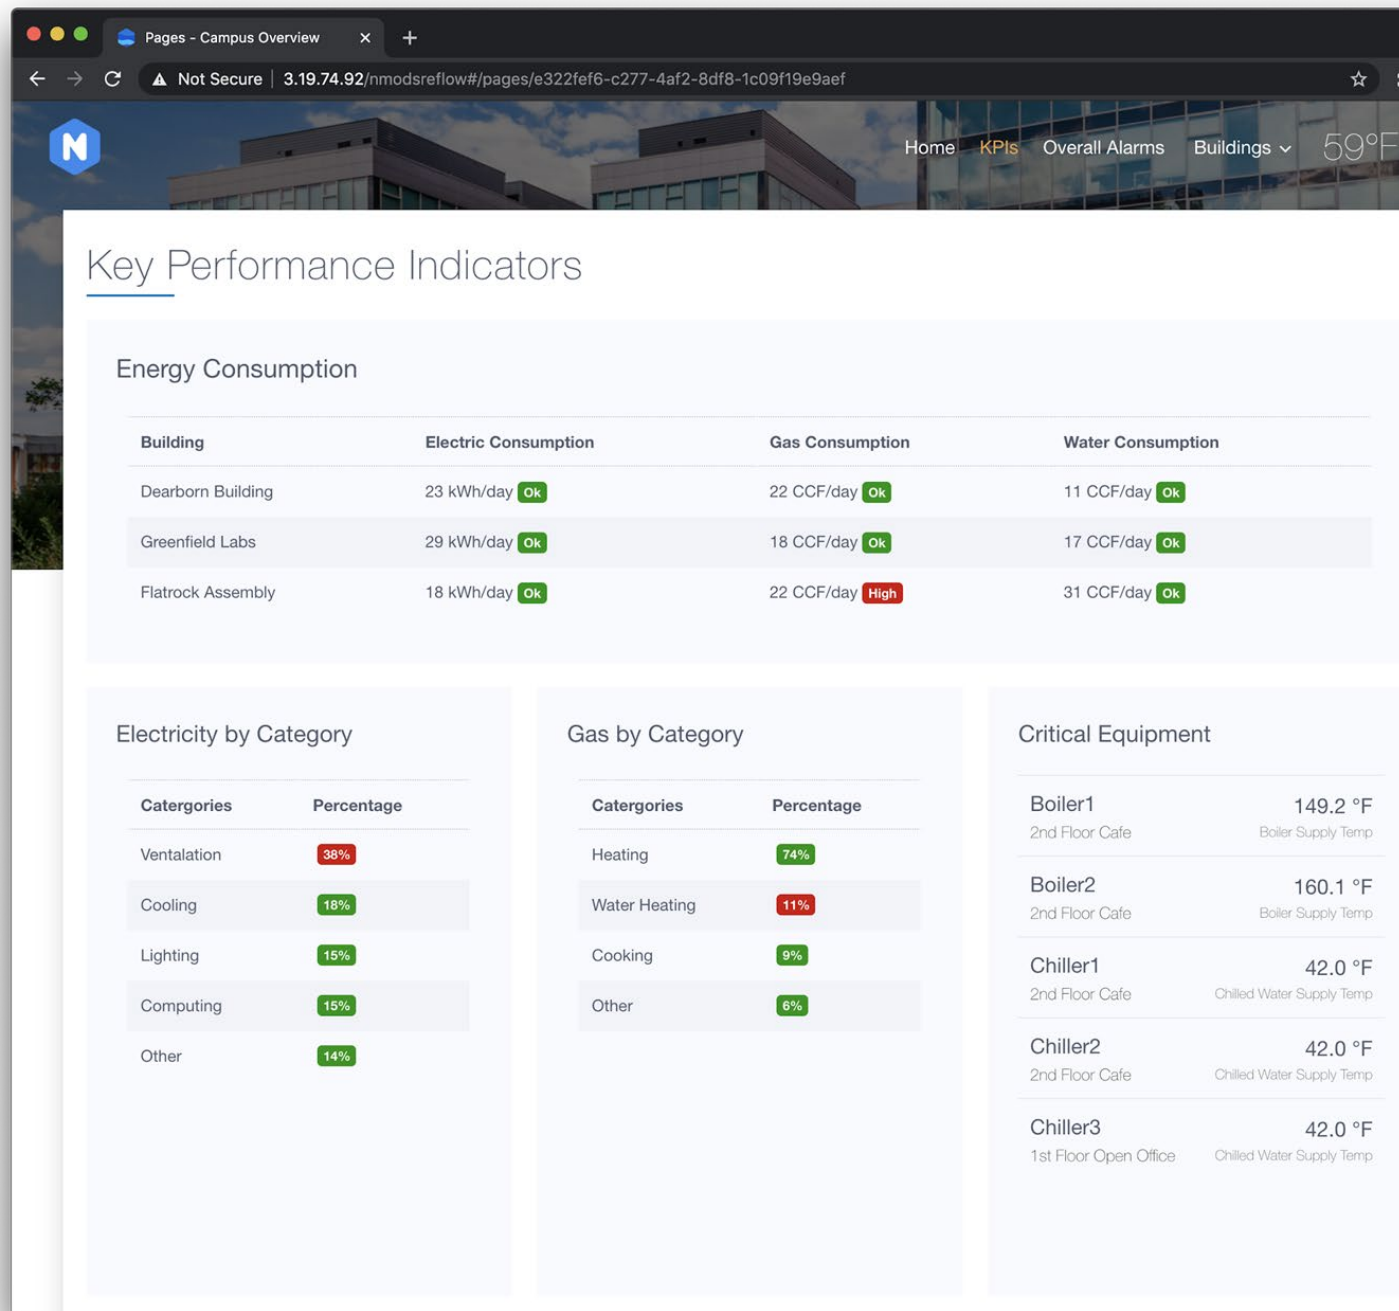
Pages - Campus Overview ×
+
Not Secure | 3.19.74.92/nmodsreflow#/pages/e322fef6-c277-4af2-8df8-1c09f19e9aef

N
Home KPIs Overall Alarms Buildings 59°F

Key Performance Indicators

Energy Consumption

| Building | Electric Consumption | Gas Consumption | Water Consumption |
|---|---|---|---|
| Dearborn Building | 23 kWh/day Ok | 22 CCF/day Ok | 11 CCF/day Ok |
| Greenfield Labs | 29 kWh/day Ok | 18 CCF/day Ok | 17 CCF/day Ok |
| Flatrock Assembly | 18 kWh/day Ok | 22 CCF/day High | 31 CCF/day Ok |

Electricity by Category

| Catergories | Percentage |
|---|---|
| Ventalation | 38% |
| Cooling | 18% |
| Lighting | 15% |
| Computing | 15% |
| Other | 14% |

Gas by Category

| Catergories | Percentage |
|---|---|
| Heating | 74% |
| Water Heating | 11% |
| Cooking | 9% |
| Other | 6% |

Critical Equipment

Boiler1 149.2 °F
2nd Floor Cafe Boiler Supply Temp

Boiler2 160.1 °F
2nd Floor Cafe Boiler Supply Temp

Chiller1 42.0 °F
2nd Floor Cafe Chilled Water Supply Temp

Chiller2 42.0 °F
2nd Floor Cafe Chilled Water Supply Temp

Chiller3 42.0 °F
1st Floor Open Office Chilled Water Supply Temp